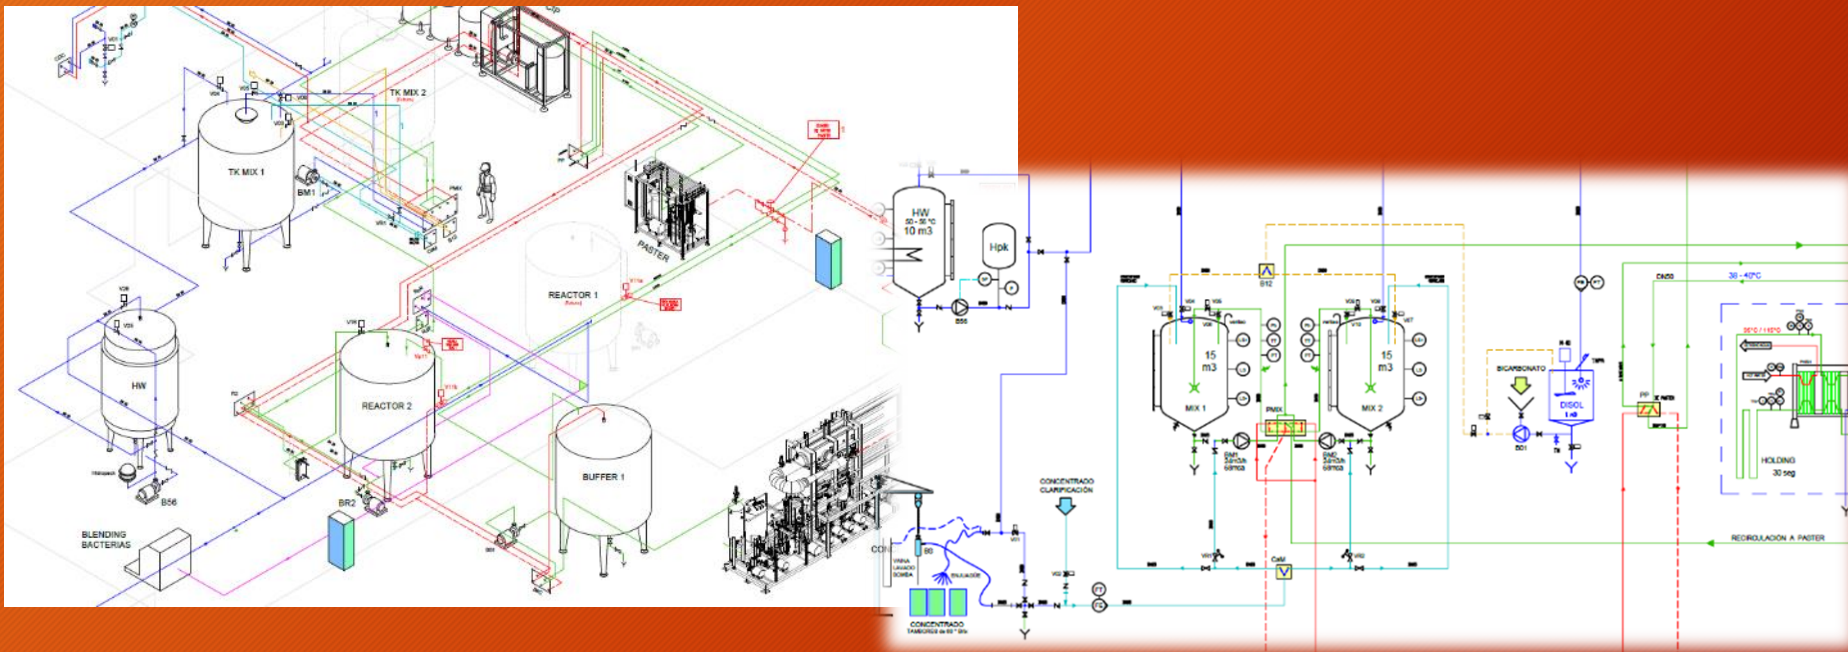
TK MIX 2

TK MIX 1

BM1

PASTER

REACTOR 1

HW

REACTOR 2

BUFFER 1

B56

BR2

BLENDING BACTERIAS

HW
50 - 90 °C
10 m3

Hpk

B56

15 m3

MIX 1

15 m3

MIX 2

B12

PMIX

BM1

BM2

BICARBONATO

DISOL

B01

PP

DN50

38 - 42°C

HOLDING
30 seg

CONCENTRADO CLARIFICACIÓN

CONCENTRADO

RECIRCULACION A PASTER